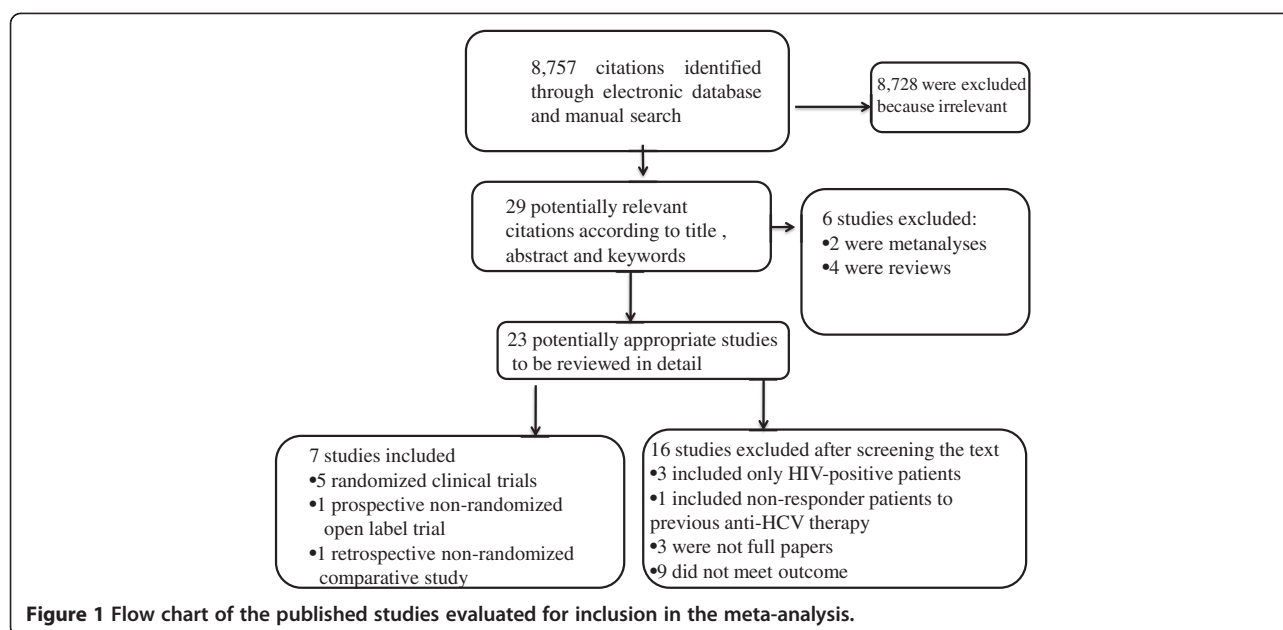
8,757 citations identified through electronic database and manual search

8,728 were excluded because irrelevant

29 potentially relevant citations according to title , abstract and keywords

6 studies excluded:
•2 were metanalyses
•4 were reviews

23 potentially appropriate studies to be reviewed in detail

7 studies included
•5 randomized clinical trials
•1 prospective non-randomized open label trial
•1 retrospective non-randomized comparative study

16 studies excluded after screening the text
•3 included only HIV-positive patients
•1 included non-responder patients to previous anti-HCV therapy
•3 were not full papers
•9 did not meet outcome

**Figure 1 Flow chart of the published studies evaluated for inclusion in the meta-analysis.**